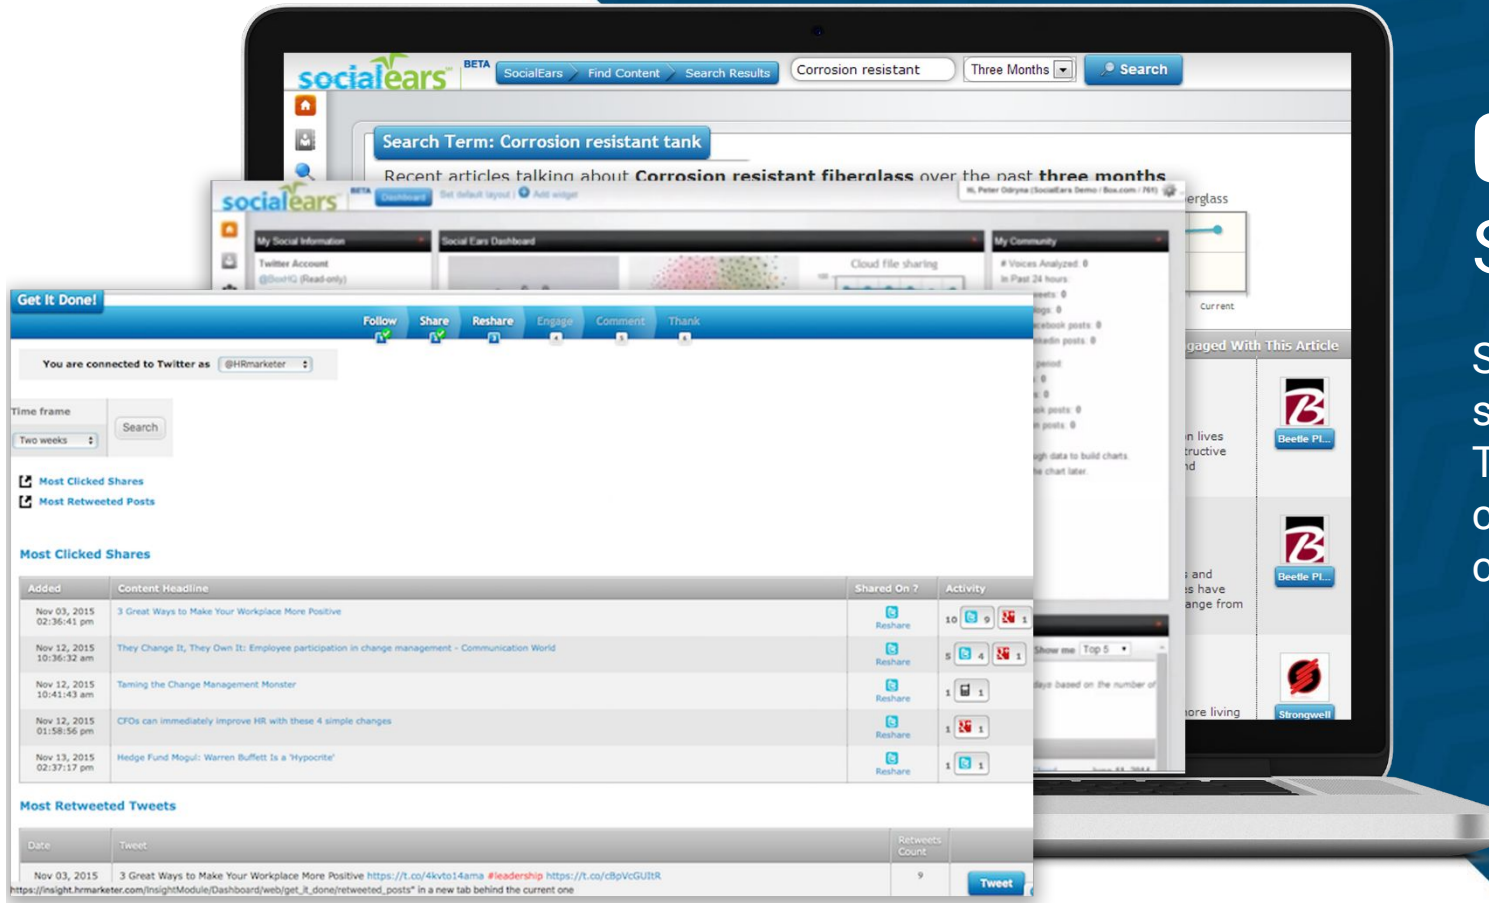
socialears BETA SocialEars Find Content Search Results Corrosion resistant Three Months Search

Search Term: Corrosion resistant tank

Recent articles talking about Corrosion resistant fiberglass over the past three months

socialears BETA Dashboard Set default layout | Add widget

Hi, Peter Odryna (SocialEars Demo / Box.com / 761)

My Social Information Social Ears Dashboard My Community

Twitter Account @BoxHQ (Read-only)

Cloud file sharing

# Voices Analyzed: 0 In Past 24 hours

erglass

Current

gaged With This Article

n lives ructive nd

Beetle Pl...

s and s have ange from

Beetle Pl...

ore living

Strongwell

Get It Done!

Follow Share Reshare Engage Comment Thank

You are connected to Twitter as @HRmarketer

Time frame Two weeks Search

Most Clicked Shares
Most Retweeted Posts

Most Clicked Shares

| Added | Content Headline | Shared On ? | Activity |
|---|---|---|---|
| Nov 03, 2015 02:36:41 pm | 3 Great Ways to Make Your Workplace More Positive | Reshare | 10 9 1 |
| Nov 12, 2015 10:36:32 am | They Change It, They Own It: Employee participation in change management - Communication World | Reshare | 5 4 1 |
| Nov 12, 2015 10:41:43 am | Taming the Change Management Monster | Reshare | 1 1 |
| Nov 12, 2015 01:58:56 pm | CFOs can immediately improve HR with these 4 simple changes | Reshare | 1 1 |
| Nov 13, 2015 02:37:17 pm | Hedge Fund Mogul: Warren Buffett Is a 'Hypocrite' | Reshare | 1 1 |

Most Retweeted Tweets

| Date | Tweet | Retweets Count | |
|---|---|---|---|
| Nov 03, 2015 | 3 Great Ways to Make Your Workplace More Positive https://t.co/4kvto14ama #leadership https://t.co/cBpVcGUItR | 9 | Tweet |

Show me Top 5

https://insight.hrmarketer.com/InsightModule/Dashboard/web/get_it_done/retweeted_posts" in a new tab behind the current one